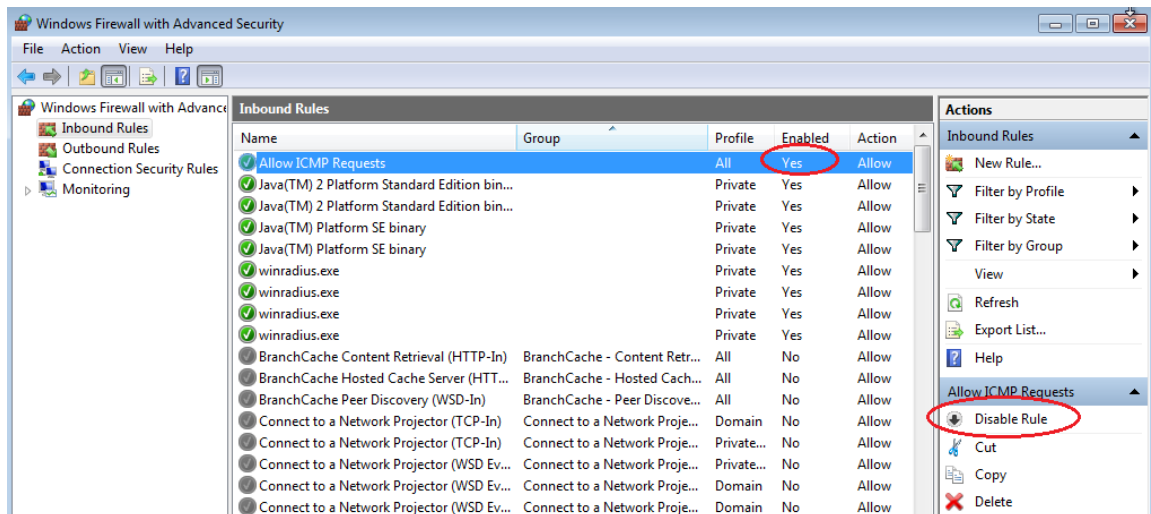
Windows Firewall with Advanced Security

File Action View Help

Windows Firewall with Advance
Inbound Rules
Outbound Rules
Connection Security Rules
Monitoring

Inbound Rules

| Name | Group | Profile | Enabled | Action |
|---|---|---|---|---|
| Allow ICMP Requests | | All | Yes | Allow |
| Java(TM) 2 Platform Standard Edition bin... | | Private | Yes | Allow |
| Java(TM) 2 Platform Standard Edition bin... | | Private | Yes | Allow |
| Java(TM) Platform SE binary | | Private | Yes | Allow |
| Java(TM) Platform SE binary | | Private | Yes | Allow |
| winradius.exe | | Private | Yes | Allow |
| winradius.exe | | Private | Yes | Allow |
| winradius.exe | | Private | Yes | Allow |
| winradius.exe | | Private | Yes | Allow |
| BranchCache Content Retrieval (HTTP-In) | BranchCache - Content Retr... | All | No | Allow |
| BranchCache Hosted Cache Server (HTT... | BranchCache - Hosted Cach... | All | No | Allow |
| BranchCache Peer Discovery (WSD-In) | BranchCache - Peer Discove... | All | No | Allow |
| Connect to a Network Projector (TCP-In) | Connect to a Network Proje... | Domain | No | Allow |
| Connect to a Network Projector (TCP-In) | Connect to a Network Proje... | Private... | No | Allow |
| Connect to a Network Projector (WSD Ev... | Connect to a Network Proje... | Private... | No | Allow |
| Connect to a Network Projector (WSD Ev... | Connect to a Network Proje... | Domain | No | Allow |
| Connect to a Network Projector (WSD Ev... | Connect to a Network Proje... | Domain | No | Allow |

Actions
Inbound Rules
New Rule...
Filter by Profile
Filter by State
Filter by Group
View
Refresh
Export List...
Help
Allow ICMP Requests
Disable Rule
Cut
Copy
Delete